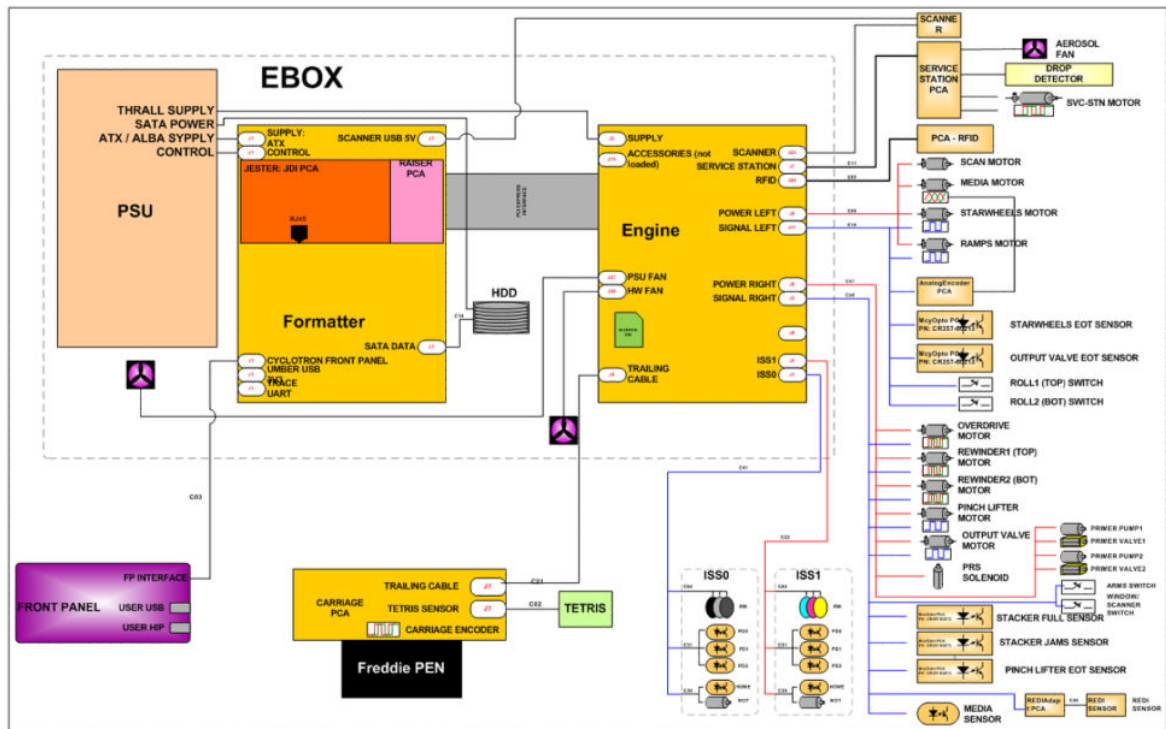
EBOX

SCANNER

AEROSOL FAN

SERVICE STATION PCA

DROP DETECTOR

SVC-STN MOTOR

PSU

THRALL SUPPLY
SATA POWER
ATX / ALBA SYPPLY
CONTROL

SUPPLY: ATX
CONTROL
SCANNER USB 5V
JESTER: JDI PCA
RAISER PCA
RJ45

Formatter

HDD

SATA DATA

CYCLOTRON FRONT PANEL
UMBER USB
TRACE
UART

SUPPLY
ACCESSORIES (not loaded)
SCANNER
SERVICE STATION
RFID

Engine

POWER LEFT
SIGNAL LEFT
PSU FAN
HW FAN
POWER RIGHT
SIGNAL RIGHT
TRAILING CABLE
ISS1
ISS0

PCA - RFID
SCAN MOTOR
MEDIA MOTOR
STARWHEELS MOTOR
RAMPS MOTOR
AnalogEncoder PCA
STARWHEELS EOT SENSOR
OUTPUT VALVE EOT SENSOR
ROLL1 (TOP) SWITCH
ROLL2 (BOT) SWITCH
OVERDRIVE MOTOR
REWINDER1 (TOP) MOTOR
REWINDER2 (BOT) MOTOR
PINCH LIFTER MOTOR
OUTPUT VALVE MOTOR
PRIMER PUMP1
PRIMER VALVE1
PRIMER PUMP2
PRIMER VALVE2
PRS SOLENOID
ARMS SWITCH
WINDOW/ SCANNER SWITCH
STACKER FULL SENSOR
STACKER JAMS SENSOR
PINCH LIFTER EOT SENSOR
REDIAdap PCA
REDI SENSOR
REDI SENSOR
MEDIA SENSOR

C03

FRONT PANEL
FP INTERFACE
USER USB
USER HIP

CARRIAGE PCA
TRAILING CABLE
TETRIS SENSOR
CARRIAGE ENCODER
C02
TETRIS

Freddie PEN

ISS0
ISS1